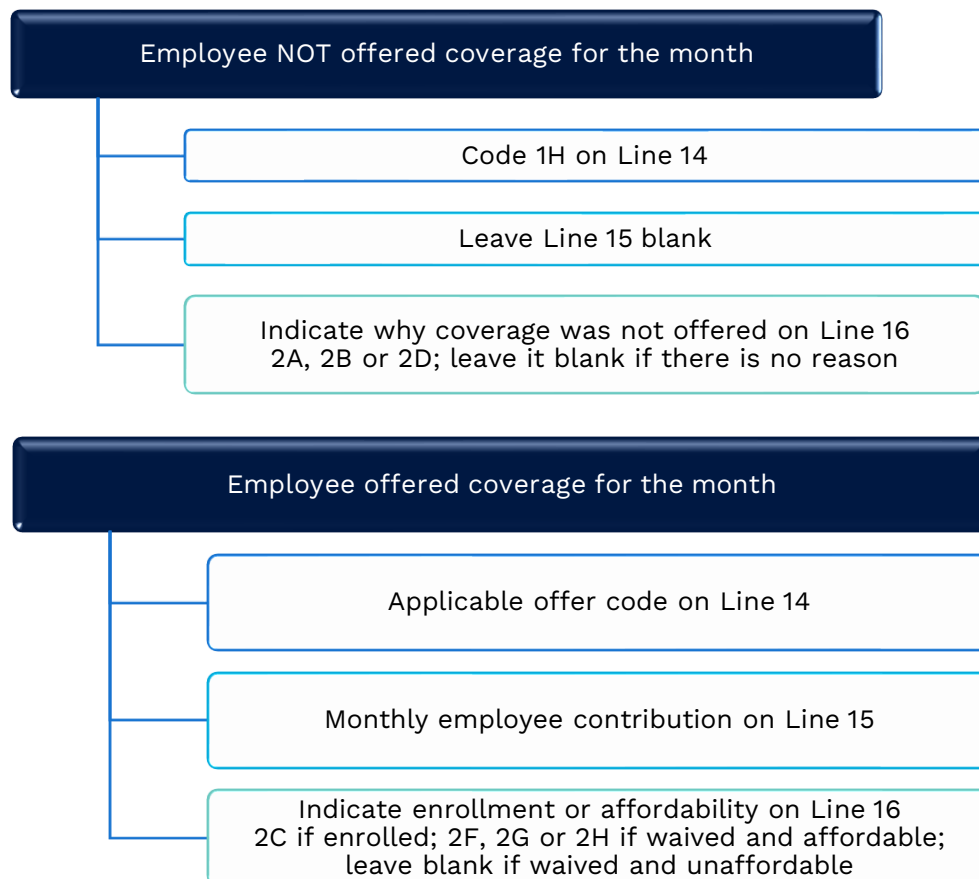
Employee NOT offered coverage for the month

Code 1H on Line 14

Leave Line 15 blank

Indicate why coverage was not offered on Line 16 2A, 2B or 2D; leave it blank if there is no reason

Employee offered coverage for the month

Applicable offer code on Line 14

Monthly employee contribution on Line 15

Indicate enrollment or affordability on Line 16 2C if enrolled; 2F, 2G or 2H if waived and affordable; leave blank if waived and unaffordable